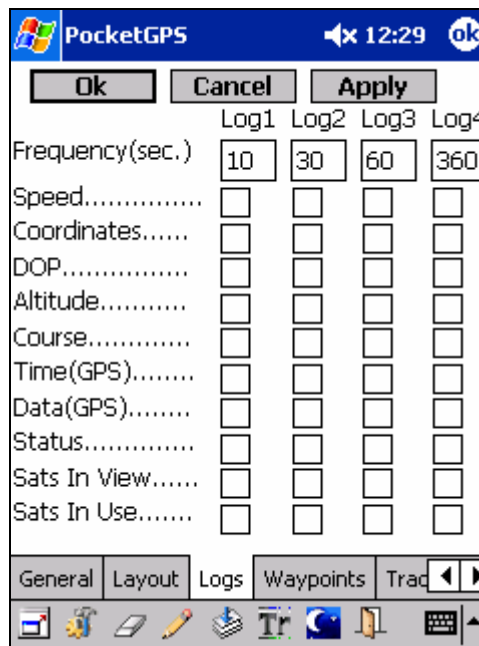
PocketGPS 12:29 ok

Ok Cancel Apply

| | Log1 | Log2 | Log3 | Log4 |
|---|---|---|---|---|
| Frequency(sec.) | 10 | 30 | 60 | 360 |
| Speed............. | | | | |
| Coordinates...... | | | | |
| DOP............... | | | | |
| Altitude........... | | | | |
| Course............ | | | | |
| Time(GPS)........ | | | | |
| Data(GPS)........ | | | | |
| Status............. | | | | |
| Sats In View...... | | | | |
| Sats In Use....... | | | | |

General Layout Logs Waypoints Trac